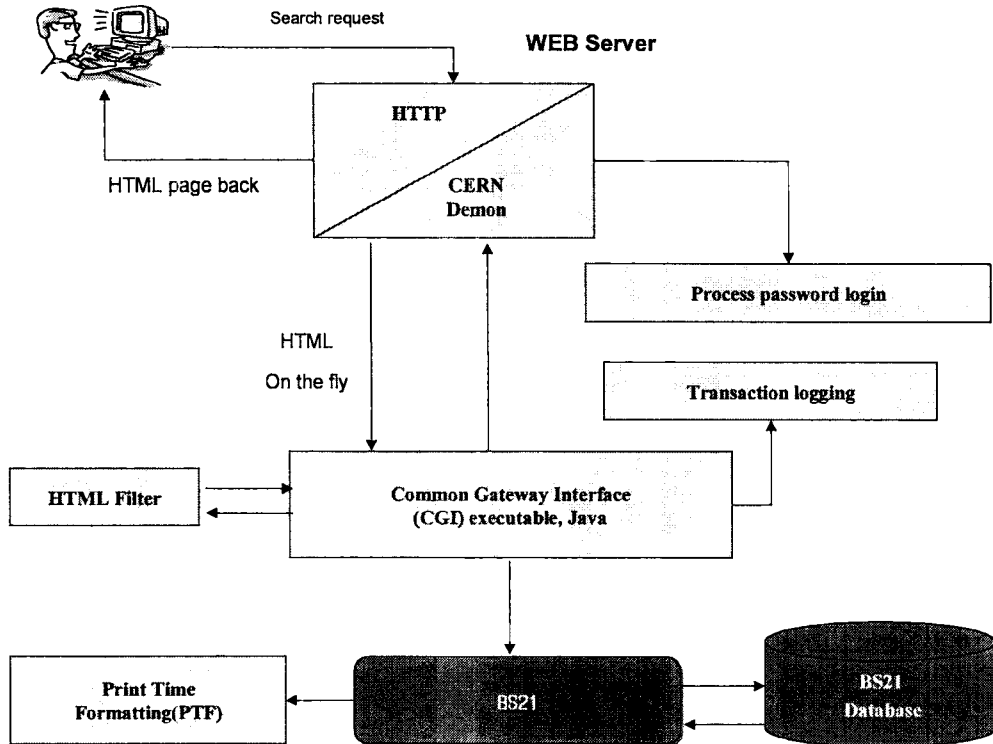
Search request

WEB Server

HTTP

CERN Demon

HTML page back

Process password login

HTML

On the fly

Transaction logging

HTML Filter

Common Gateway Interface (CGI) executable, Java

Print Time Formatting(PTF)

BS21

BS21 Database